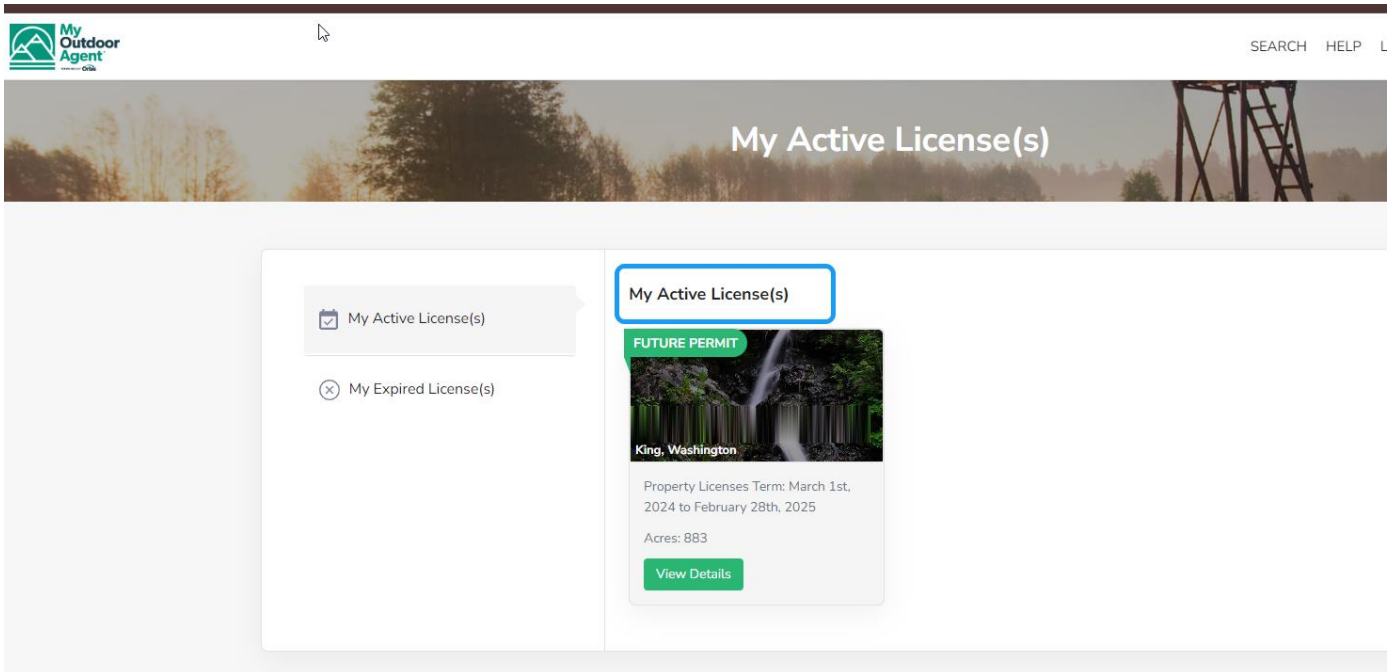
My Outdoor Agent

SEARCH HELP L

My Active License(s)

My Active License(s)

My Expired License(s)

My Active License(s)

FUTURE PERMIT

King, Washington

Property Licenses Term: March 1st, 2024 to February 28th, 2025

Acres: 883

View Details